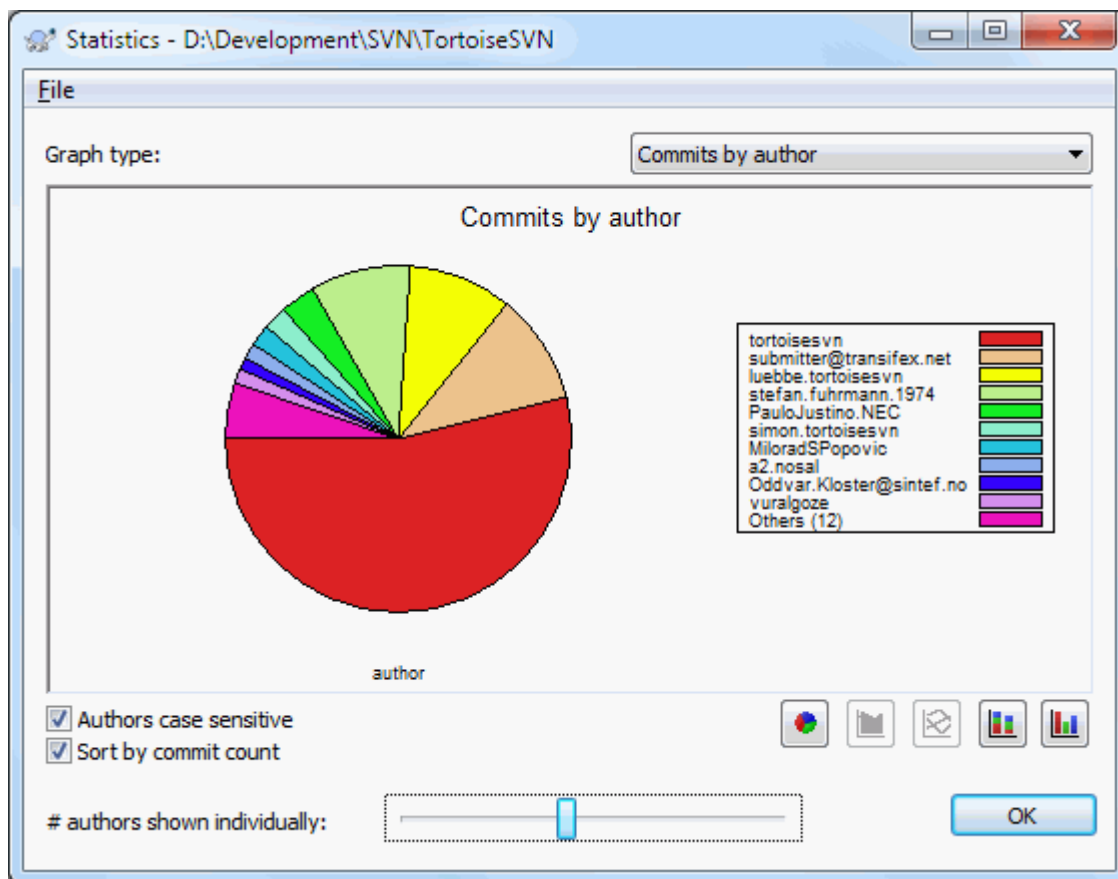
Statistics - D:\Development\SVN\TortoiseSVN

File

Graph type:

Commits by author

Commits by author

tortoisesvn
submitter@transifex.net
luebbe.tortoisesvn
stefan.fuhrmann.1974
PauloJustino.NEC
simon.tortoisesvn
MiloradSPopovic
a2.nosal
Oddvar.Kloster@sintef.no
vuralgoze
Others (12)

author

Authors case sensitive
Sort by commit count

# authors shown individually:

OK